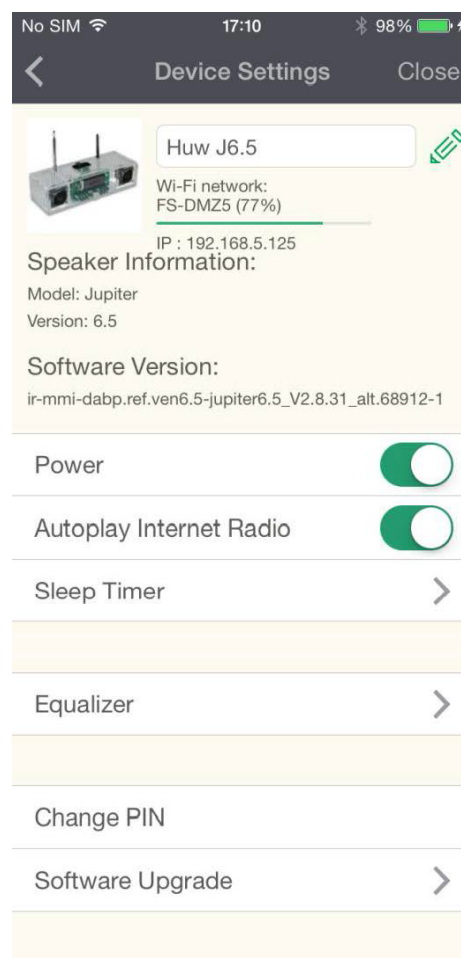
No SIM 17:10 98%

Device Settings Close

Huw J6.5

Wi-Fi network:
FS-DMZ5 (77%)

IP : 192.168.5.125

Speaker Information:

Model: Jupiter
Version: 6.5

Software Version:

ir-mmi-dabp.ref.ven6.5-jupiter6.5_V2.8.31_alt.68912-1

Power

Autoplay Internet Radio

Sleep Timer

Equalizer

Change PIN

Software Upgrade